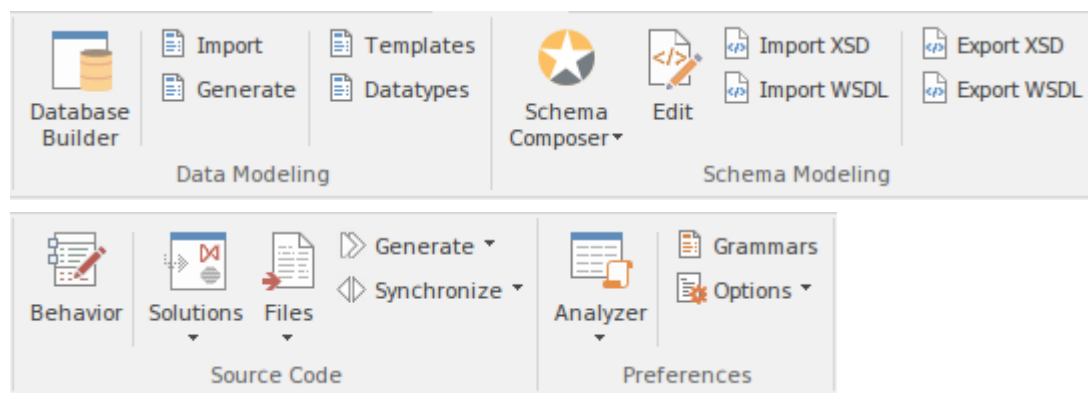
Database Builder

Import
Generate

Templates
Datatypes

Data Modeling

Schema Composer

Edit

Import XSD
Import WSDL

Export XSD
Export WSDL

Schema Modeling

Behavior

Solutions

Files

Generate
Synchronize

Source Code

Analyzer

Grammars
Options

Preferences